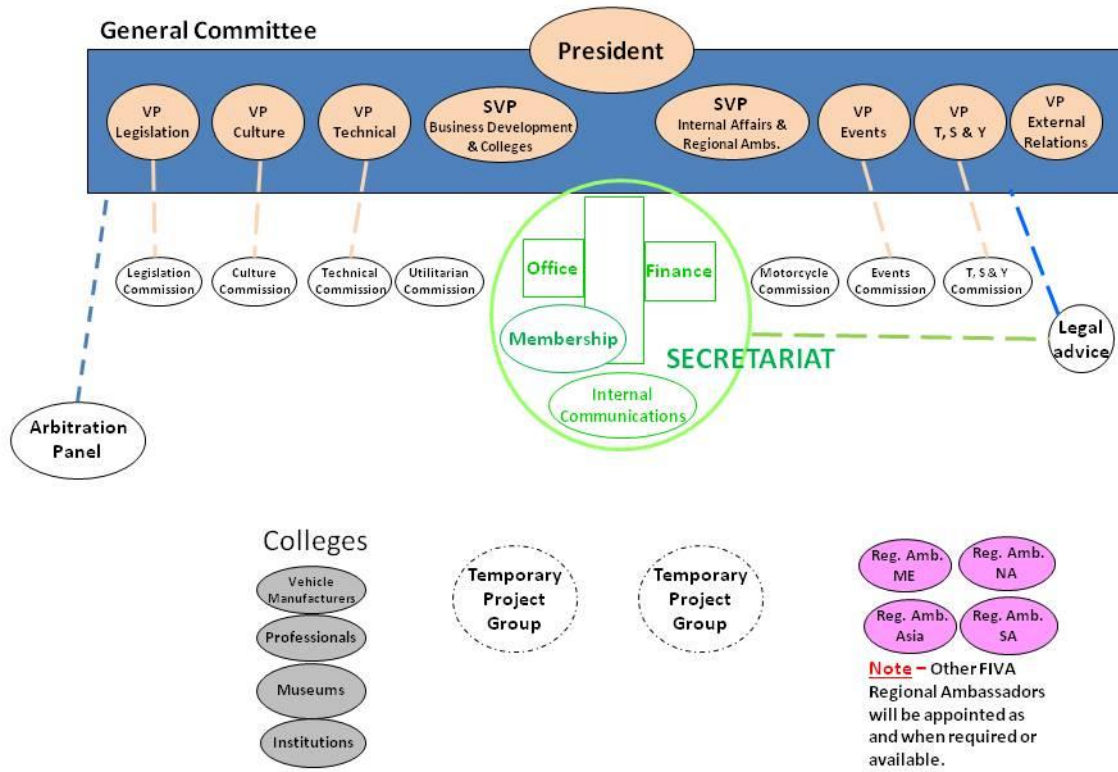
General Committee

President

VP Legislation

VP Culture

VP Technical

SVP Business Development & Colleges

SVP Internal Affairs & Regional Ambs.

VP Events

VP T, S & Y

VP External Relations

Legislation Commission

Culture Commission

Technical Commission

Utilitarian Commission

Office

Finance

Membership

Internal Communications

SECRETARIAT

Motorcycle Commission

Events Commission

T, S & Y Commission

Legal advice

Arbitration Panel

Colleges

Vehicle Manufacturers

Professionals

Museums

Institutions

Temporary Project Group

Temporary Project Group

Reg. Amb. ME

Reg. Amb. NA

Reg. Amb. Asia

Reg. Amb. SA

Note – Other FIVA Regional Ambassadors will be appointed as and when required or available.